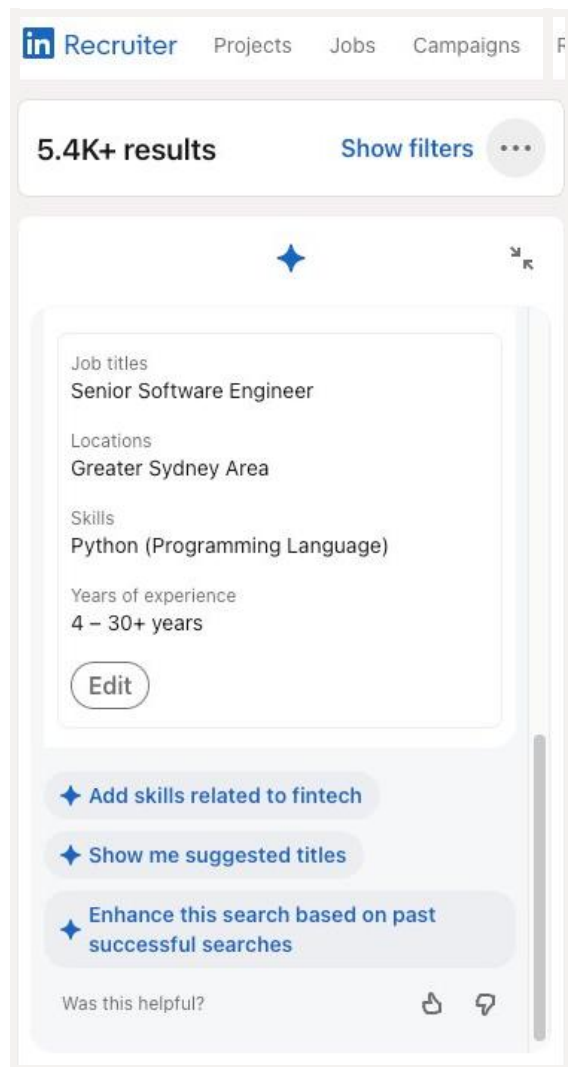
in Recruiter Projects Jobs Campaigns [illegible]

5.4K+ results Show filters ···

Job titles
Senior Software Engineer

Locations
Greater Sydney Area

Skills
Python (Programming Language)

Years of experience
4 – 30+ years

Edit

Add skills related to fintech

Show me suggested titles

Enhance this search based on past successful searches

Was this helpful?